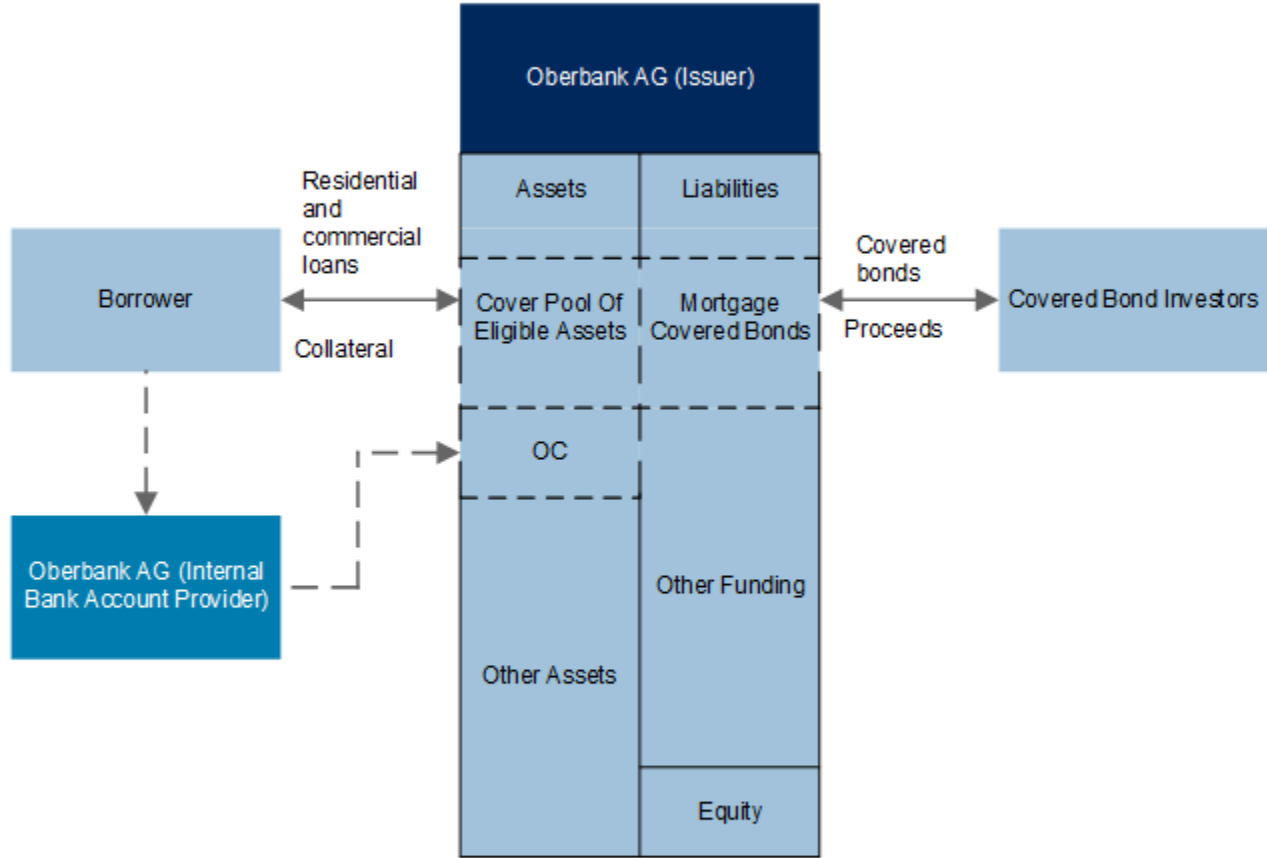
Oberbank AG (Issuer)

Assets

Liabilities

Residential and commercial loans

Borrower

Collateral

Cover Pool Of Eligible Assets

Mortgage Covered Bonds

Covered bonds

Proceeds

Covered Bond Investors

OC

Oberbank AG (Internal Bank Account Provider)

Other Funding

Other Assets

Equity